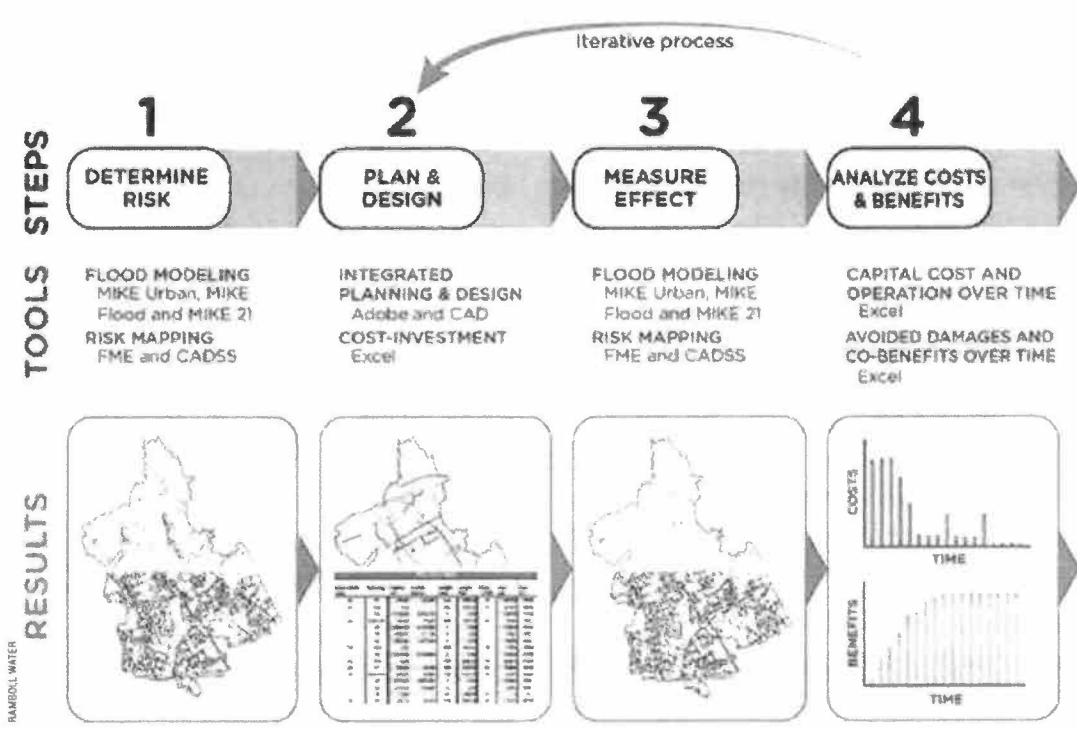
Iterative process

STEPS

1
DETERMINE RISK

2
PLAN & DESIGN

3
MEASURE EFFECT

4
ANALYZE COSTS & BENEFITS

TOOLS

FLOOD MODELING
MIKE Urban, MIKE Flood and MIKE 21
RISK MAPPING
FME and CADSS

INTEGRATED PLANNING & DESIGN
Adobe and CAD
COST-INVESTMENT
Excel

FLOOD MODELING
MIKE Urban, MIKE Flood and MIKE 21
RISK MAPPING
FME and CADSS

CAPITAL COST AND OPERATION OVER TIME
Excel
AVOIDED DAMAGES AND CO-BENEFITS OVER TIME
Excel

RESULTS

COSTS
TIME

BENEFITS
TIME

RAMBOLL WATER